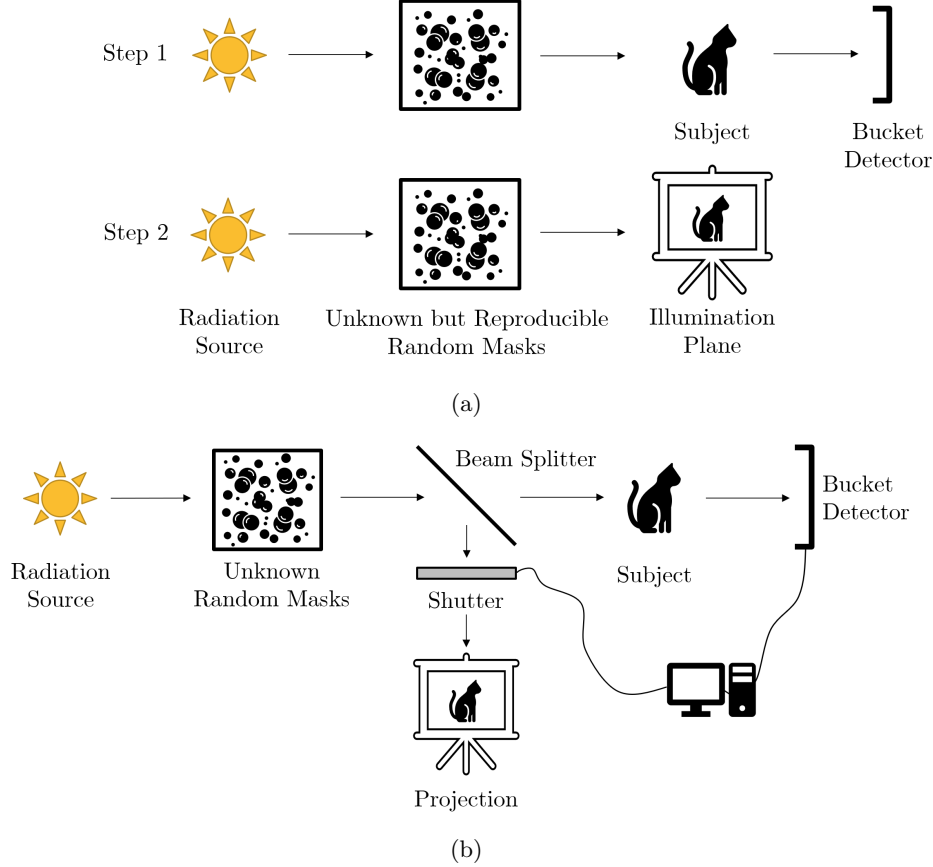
Step 1

Subject

Bucket Detector

Step 2

Radiation Source

Unknown but Reproducible Random Masks

Illumination Plane

(a)

Beam Splitter

Bucket Detector

Radiation Source

Unknown Random Masks

Shutter

Subject

Projection

(b)